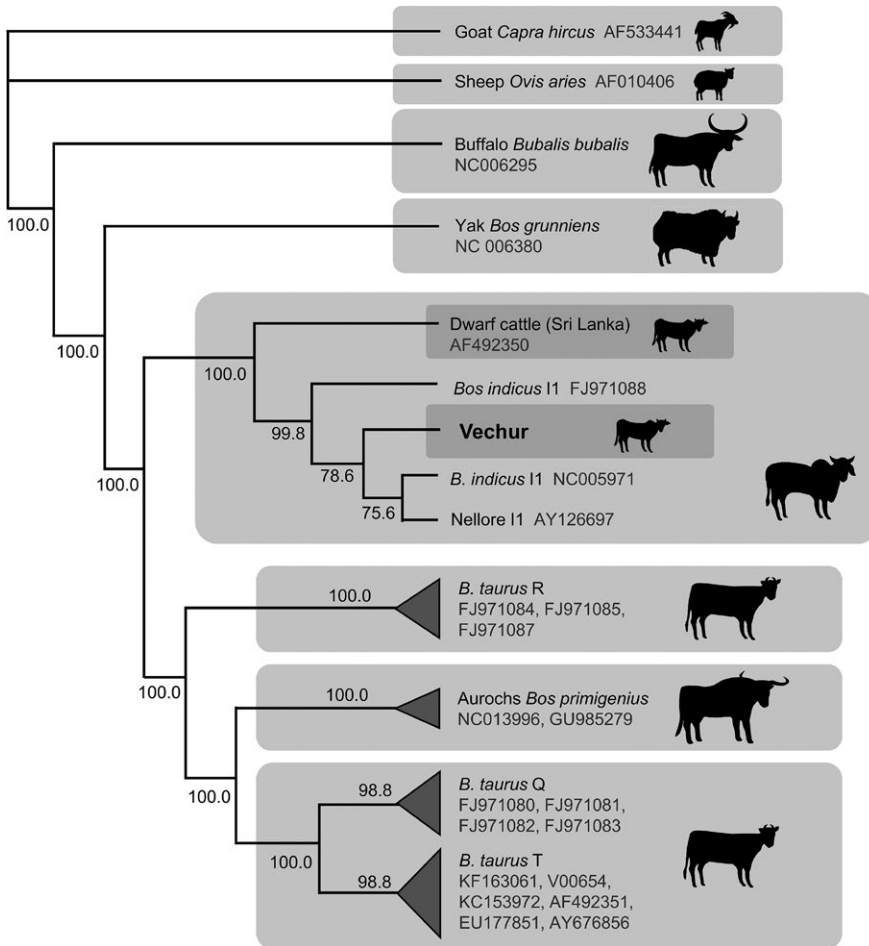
Goat *Capra hircus* AF533441

Sheep *Ovis aries* AF010406

Buffalo *Bubalis bubalis* NC006295

100.0

Yak *Bos grunniens* NC 006380

100.0

Dwarf cattle (Sri Lanka) AF492350

100.0

*Bos indicus* I1 FJ971088

99.8

Vechur

78.6

*B. indicus* I1 NC005971

100.0

75.6

Nellore I1 AY126697

100.0

*B. taurus* R FJ971084, FJ971085, FJ971087

100.0

100.0

Aurochs *Bos primigenius* NC013996, GU985279

100.0

98.8

*B. taurus* Q FJ971080, FJ971081, FJ971082, FJ971083

100.0

98.8

*B. taurus* T KF163061, V00654, KC153972, AF492351, EU177851, AY676856